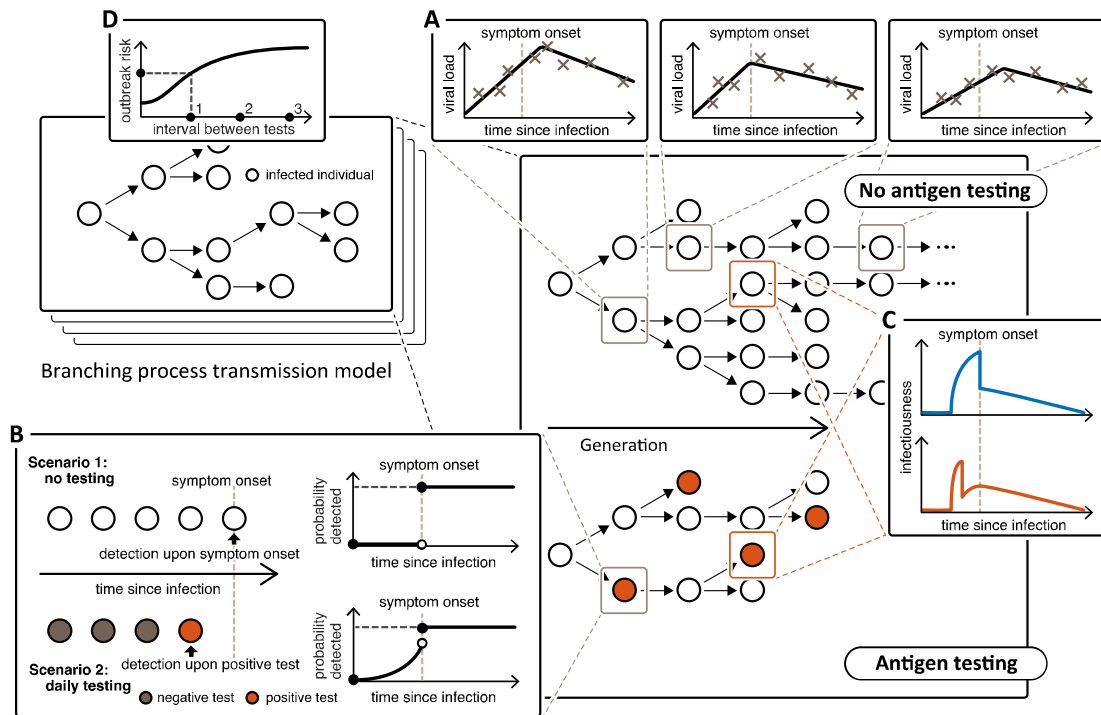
D

outbreak risk

1 2 3

interval between tests

infected individual

Branching process transmission model

A

symptom onset

viral load

time since infection

symptom onset

viral load

time since infection

symptom onset

viral load

time since infection

No antigen testing

C

symptom onset

infectiousness

time since infection

Generation

Antigen testing

B

Scenario 1: no testing

symptom onset

detection upon symptom onset

time since infection

symptom onset

probability detected

time since infection

Scenario 2: daily testing

detection upon positive test

negative test

positive test

symptom onset

probability detected

time since infection